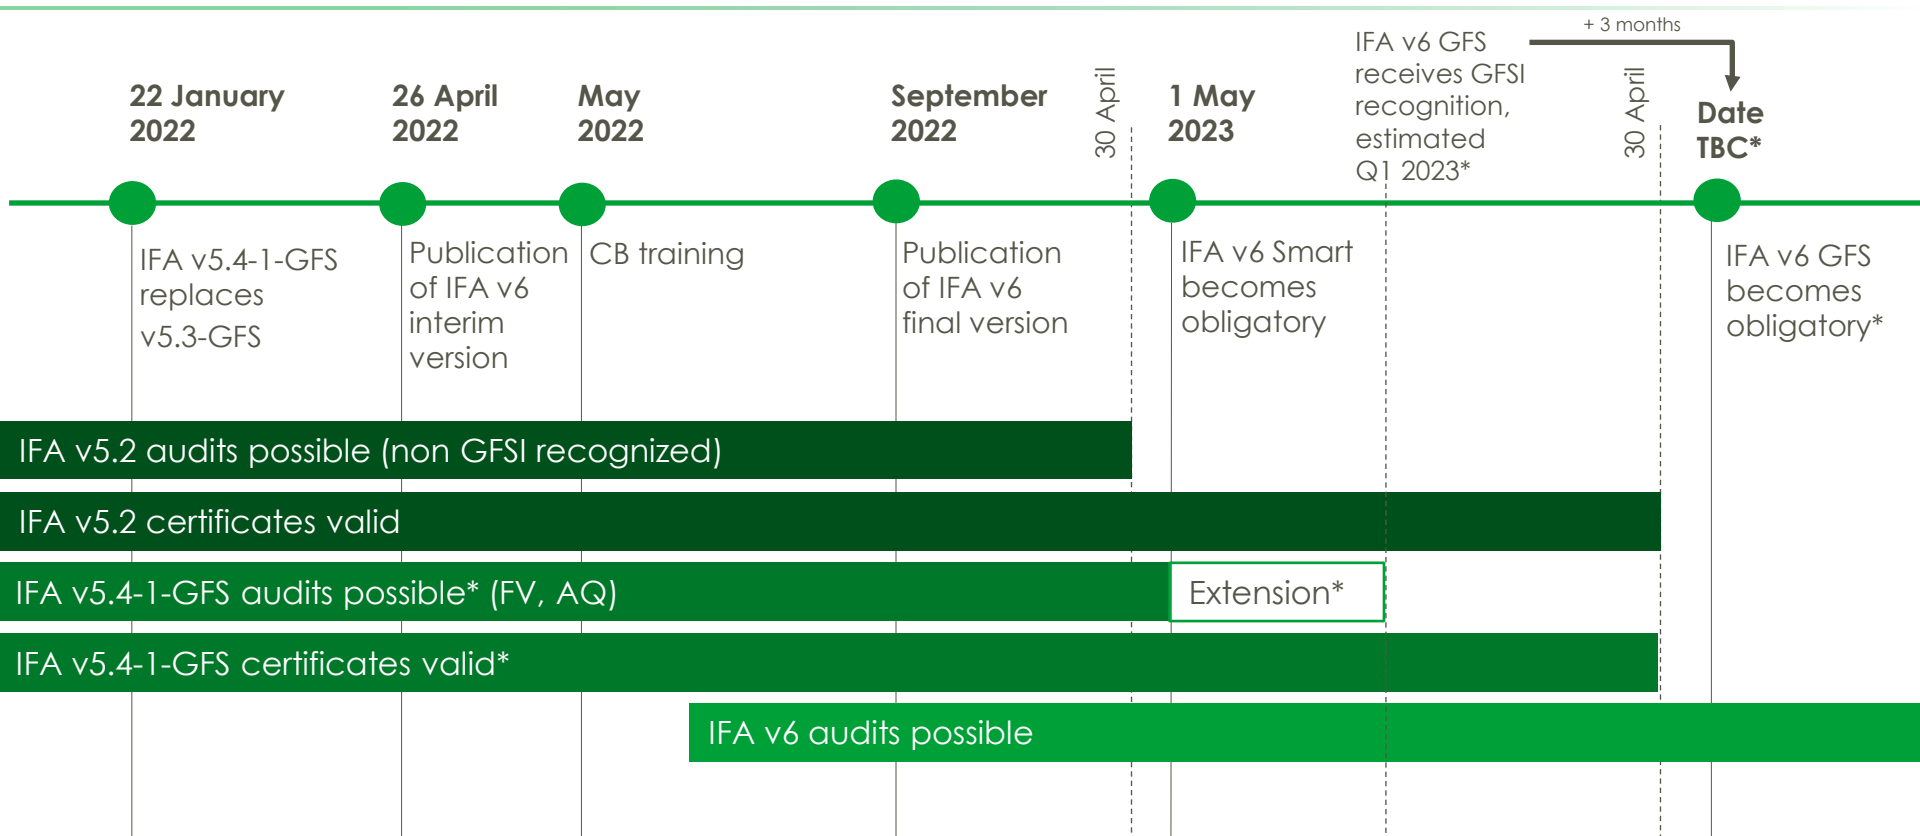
22 January 2022

IFA v5.4-1-GFS replaces v5.3-GFS

26 April 2022

Publication of IFA v6 interim version

May 2022

CB training

September 2022

Publication of IFA v6 final version

30 April

1 May 2023

IFA v6 Smart becomes obligatory

IFA v6 GFS receives GFSI recognition, estimated Q1 2023*

+ 3 months

30 April

Date TBC*

IFA v6 GFS becomes obligatory*

IFA v5.2 audits possible (non GFSI recognized)

IFA v5.2 certificates valid

IFA v5.4-1-GFS audits possible* (FV, AQ)

Extension*

IFA v5.4-1-GFS certificates valid*

IFA v6 audits possible